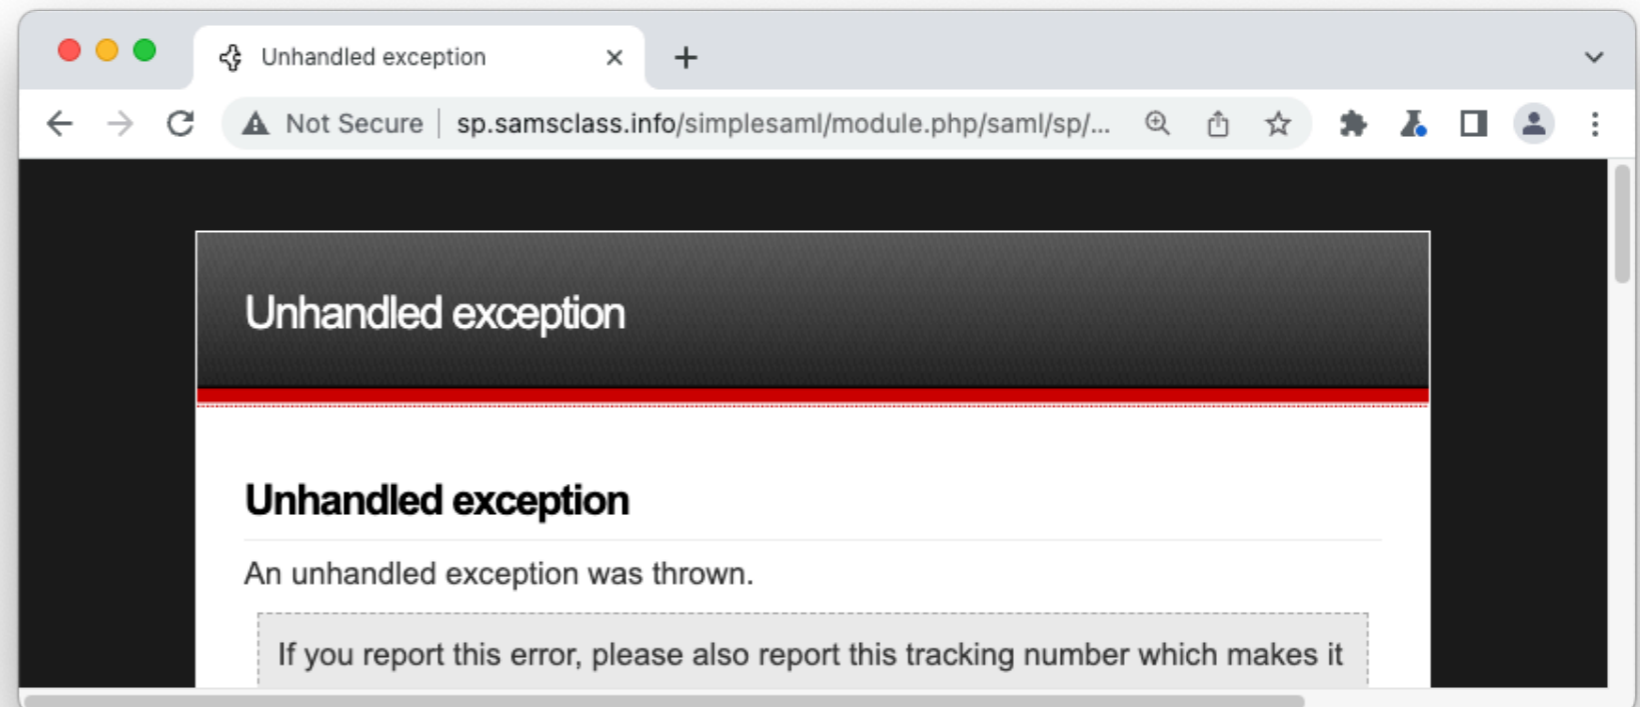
Unhandled exception ×
+

Not Secure sp.samsclass.info/simplesaml/module.php/saml/sp/...

Unhandled exception

Unhandled exception

An unhandled exception was thrown.

If you report this error, please also report this tracking number which makes it